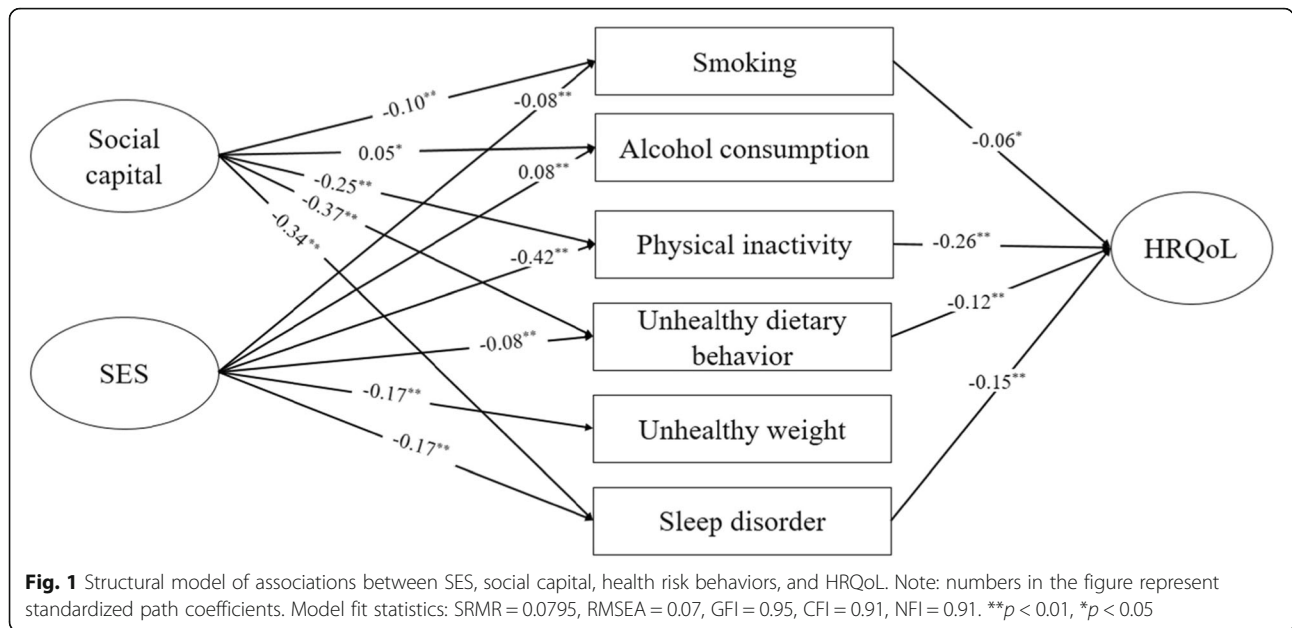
Social capital

SES

Smoking

Alcohol consumption

Physical inactivity

Unhealthy dietary behavior

Unhealthy weight

Sleep disorder

HRQoL

-0.10**

0.05*

-0.25**

-0.37**

-0.34**

-0.08**

0.08**

-0.42**

-0.08**

-0.17**

-0.17**

-0.06*

-0.26**

-0.12**

-0.15**

**Fig. 1** Structural model of associations between SES, social capital, health risk behaviors, and HRQoL. Note: numbers in the figure represent standardized path coefficients. Model fit statistics: SRMR = 0.0795, RMSEA = 0.07, GFI = 0.95, CFI = 0.91, NFI = 0.91. **$p$ < 0.01, *$p$ < 0.05